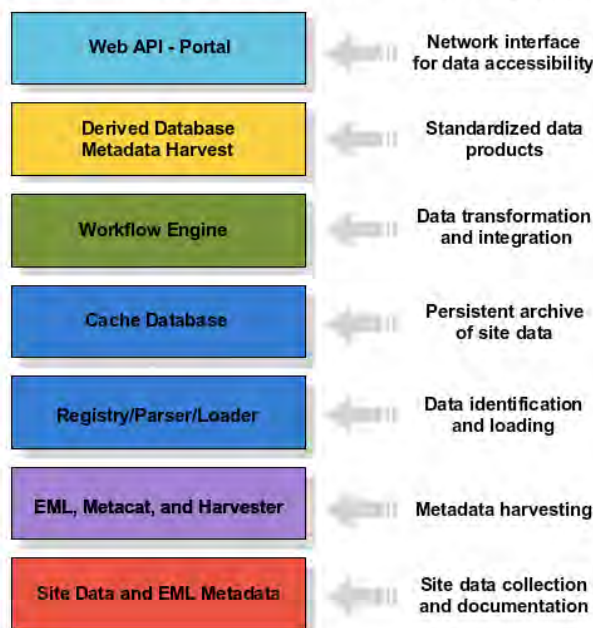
Web API - Portal

Network interface for data accessibility

Derived Database Metadata Harvest

Standardized data products

Workflow Engine

Data transformation and integration

Cache Database

Persistent archive of site data

Registry/Parser/Loader

Data identification and loading

EML, Metacat, and Harvester

Metadata harvesting

Site Data and EML Metadata

Site data collection and documentation